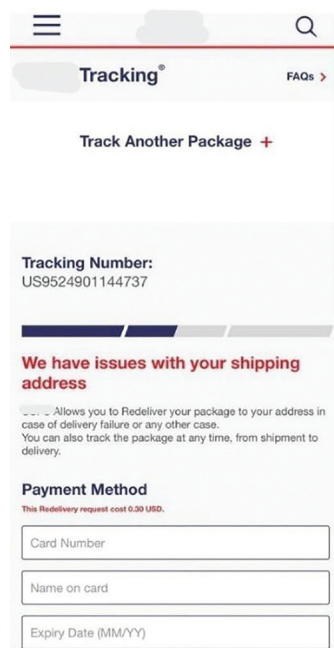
Tracking®

FAQs >

Track Another Package +

Tracking Number:
US9524901144737

We have issues with your shipping address

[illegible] Allows you to Redeliver your package to your address in case of delivery failure or any other case.
You can also track the package at any time, from shipment to delivery.

Payment Method

This Redelivery request cost 0.30 USD.

Card Number

Name on card

Expiry Date (MM/YY)